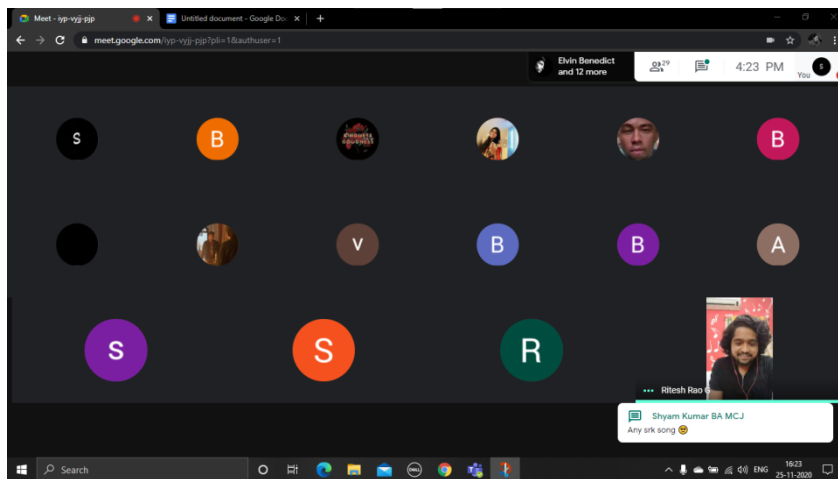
Meet - iyp-vyjj-pjp
Untitled document - Google Doc
meet.google.com/iyp-vyjj-pjp?pli=1&authuser=1
Elvin Benedict and 12 more
29
4:23 PM
You
S
S
B
B
V
B
B
A
S
S
R
Ritesh Rao
Shyam Kumar BA MCJ
Any srk song
Search
ENG
16:23
25-11-2020